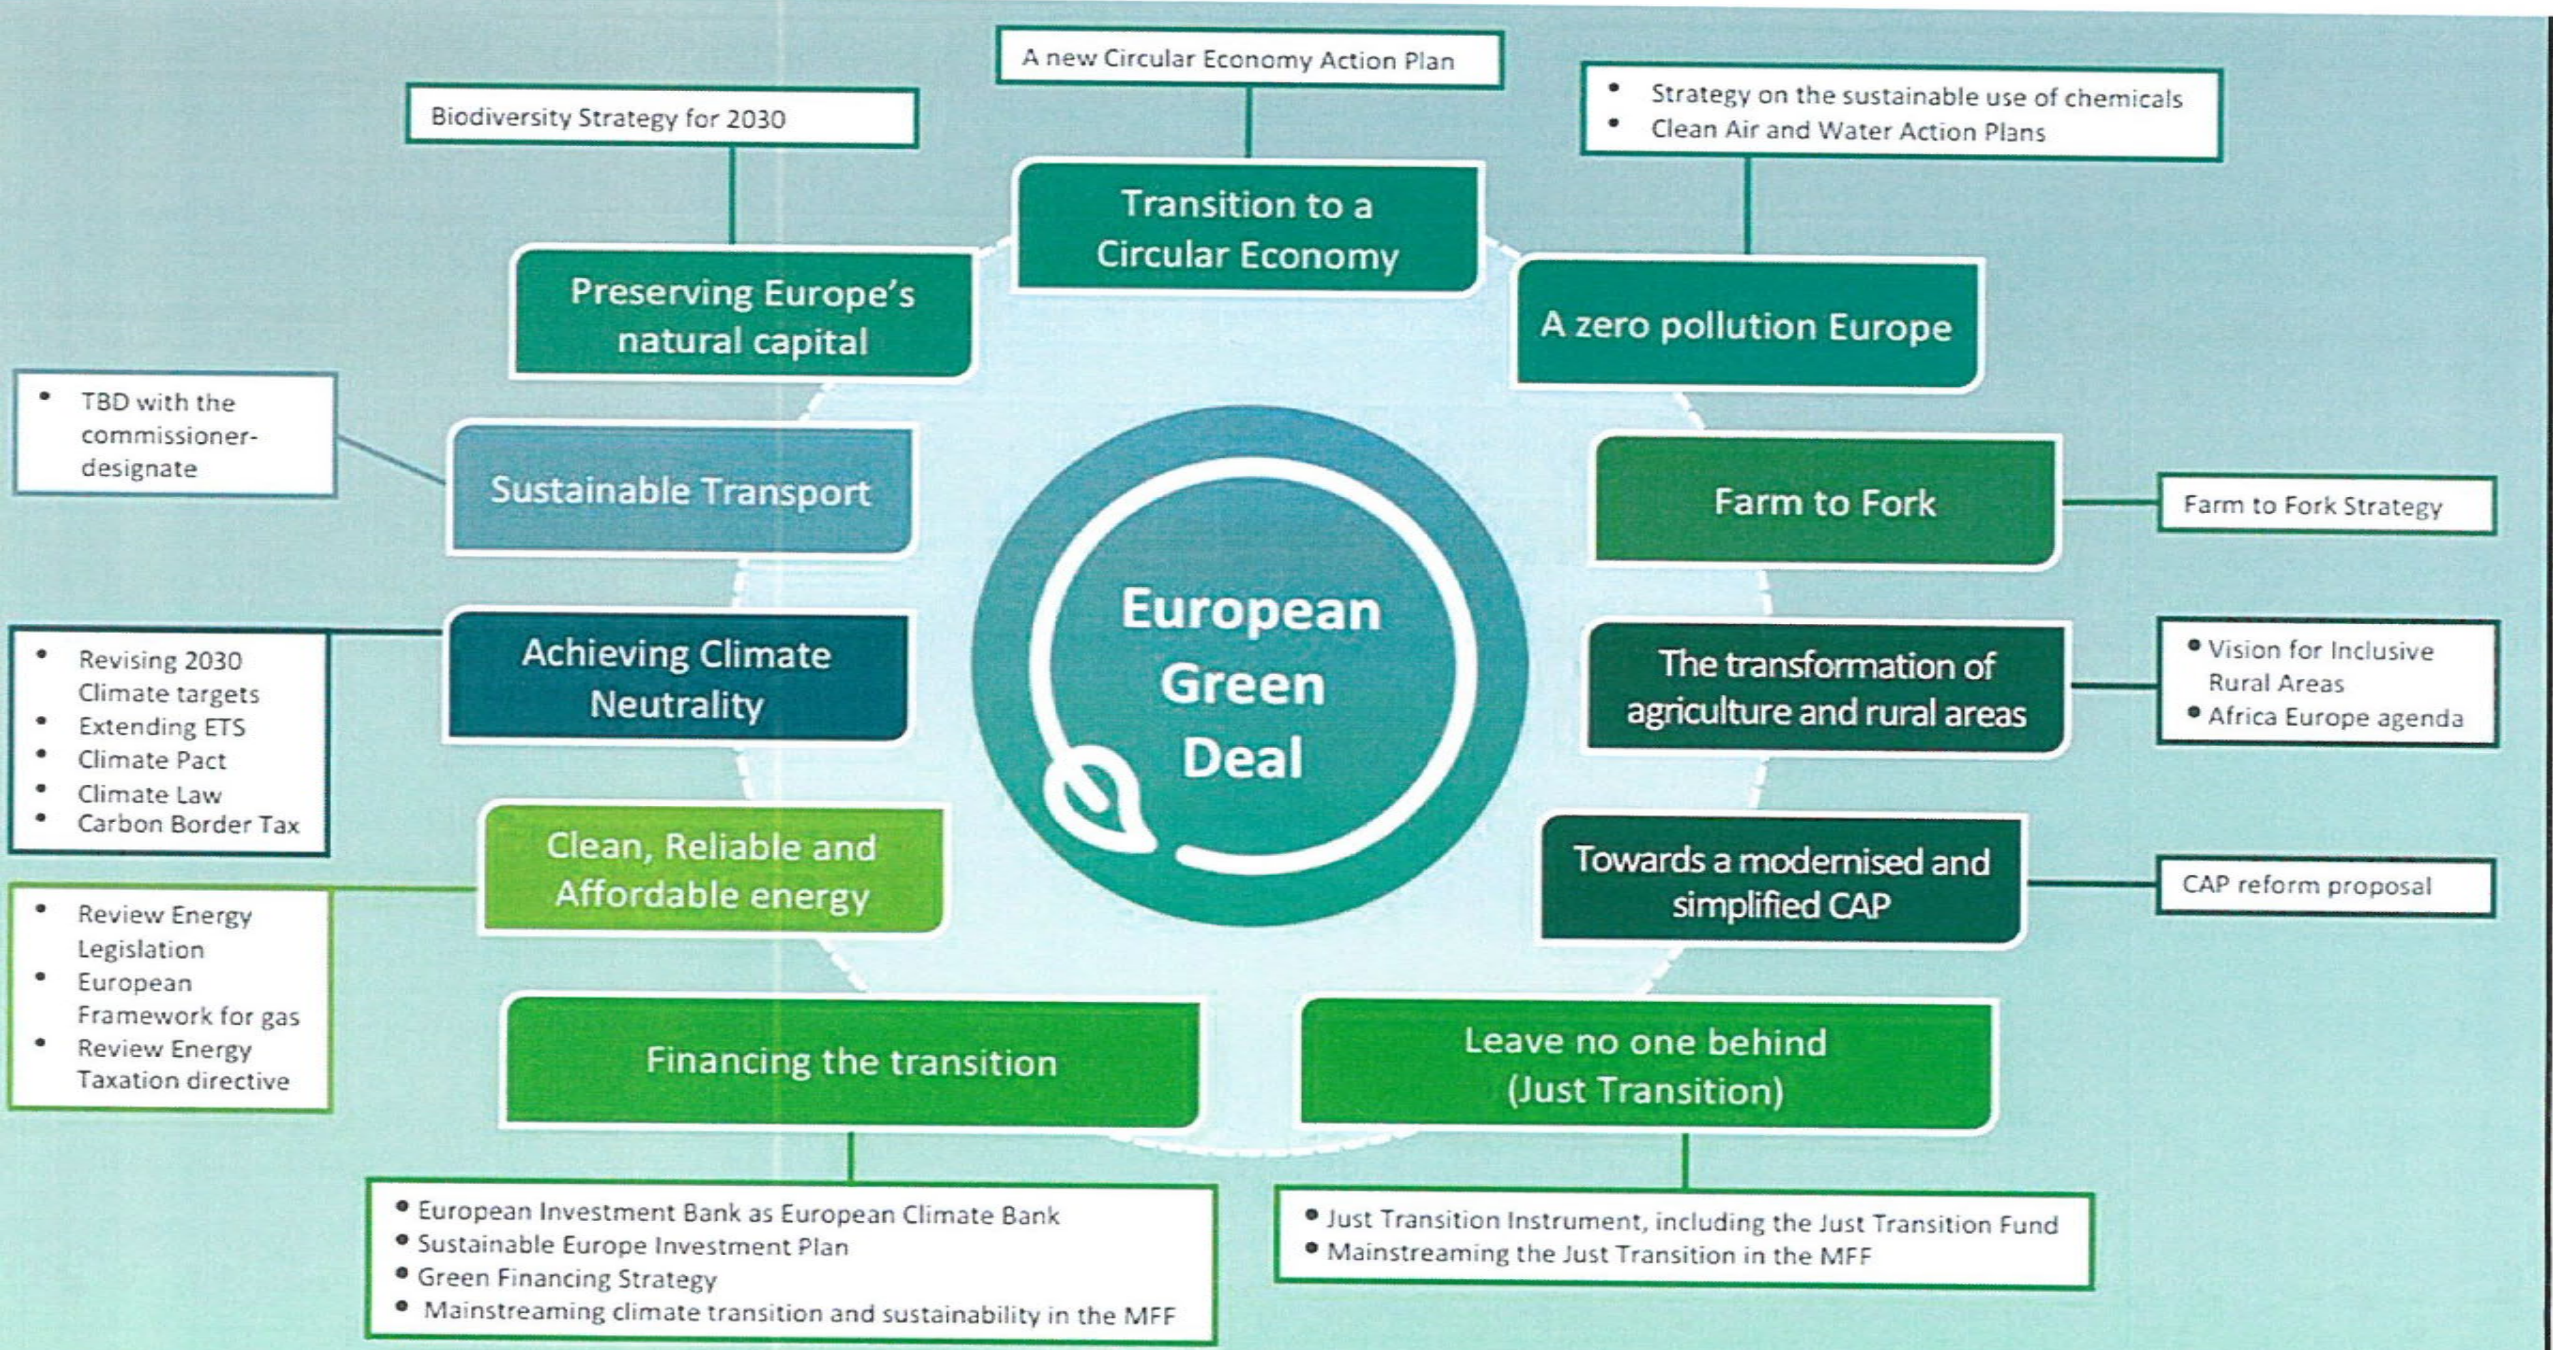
A new Circular Economy Action Plan

Biodiversity Strategy for 2030

- Strategy on the sustainable use of chemicals
- Clean Air and Water Action Plans

Transition to a Circular Economy

Preserving Europe's natural capital

A zero pollution Europe

- TBD with the commissioner-designate

Sustainable Transport

Farm to Fork

Farm to Fork Strategy

European Green Deal

Achieving Climate Neutrality

- Revising 2030 Climate targets
- Extending ETS
- Climate Pact
- Climate Law
- Carbon Border Tax

The transformation of agriculture and rural areas

- Vision for Inclusive Rural Areas
- Africa Europe agenda

Clean, Reliable and Affordable energy

- Review Energy Legislation
- European Framework for gas
- Review Energy Taxation directive

Towards a modernised and simplified CAP

CAP reform proposal

Financing the transition

Leave no one behind (Just Transition)

- European Investment Bank as European Climate Bank
- Sustainable Europe Investment Plan
- Green Financing Strategy
- Mainstreaming climate transition and sustainability in the MFF

- Just Transition Instrument, including the Just Transition Fund
- Mainstreaming the Just Transition in the MFF